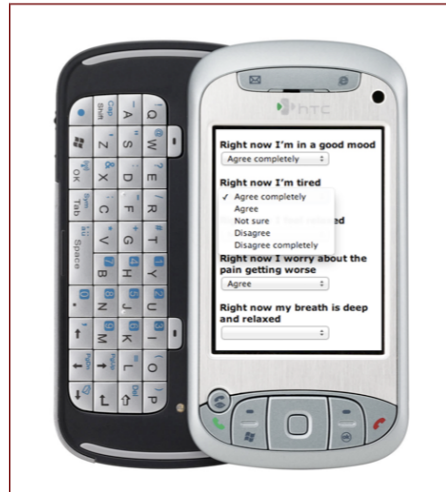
htc

Right now I'm in a good mood
Agree completely

Right now I'm tired
✓ Agree completely
Agree
Not sure
Disagree
Disagree completely

Right now I worry about the pain getting worse
Agree

Right now my breath is deep and relaxed

Q W E R T Y U I O P
A S D F G H J K L
Z X C V B N M
Caps Shift
Tab
OK
Sym
Space
Del